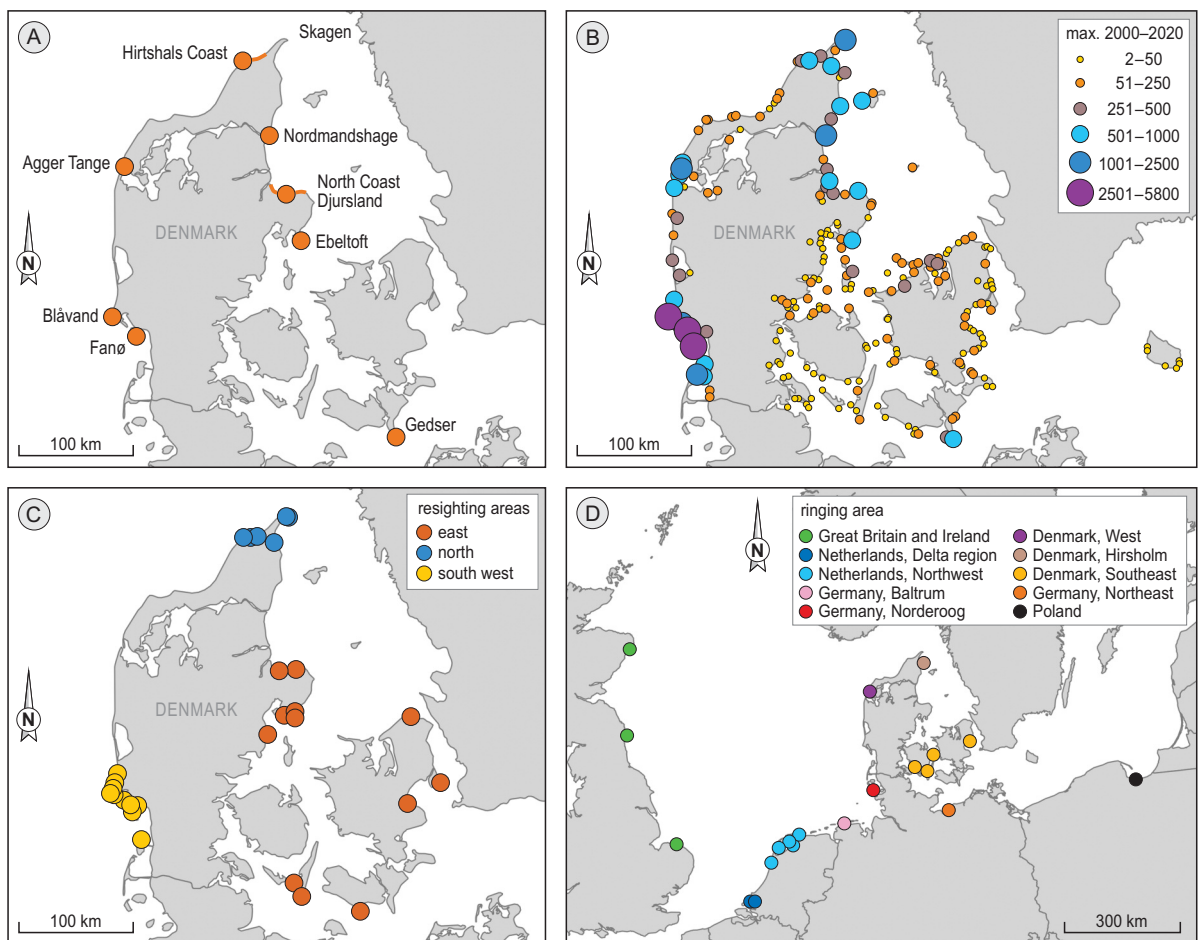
A

Skagen

Hirtshals Coast

Nordmandshage

Agger Tange

North Coast Djursland

DENMARK

Ebeltoft

N

Blåvand

Fanø

Gedser

100 km

B

max. 2000–2020

2–50

51–250

251–500

501–1000

1001–2500

2501–5800

DENMARK

N

100 km

C

resighting areas

east

north

south west

DENMARK

N

100 km

D

ringing area

Great Britain and Ireland

Netherlands, Delta region

Netherlands, Northwest

Germany, Baltrum

Germany, Norderoog

Denmark, West

Denmark, Hirsholm

Denmark, Southeast

Germany, Northeast

Poland

N

300 km